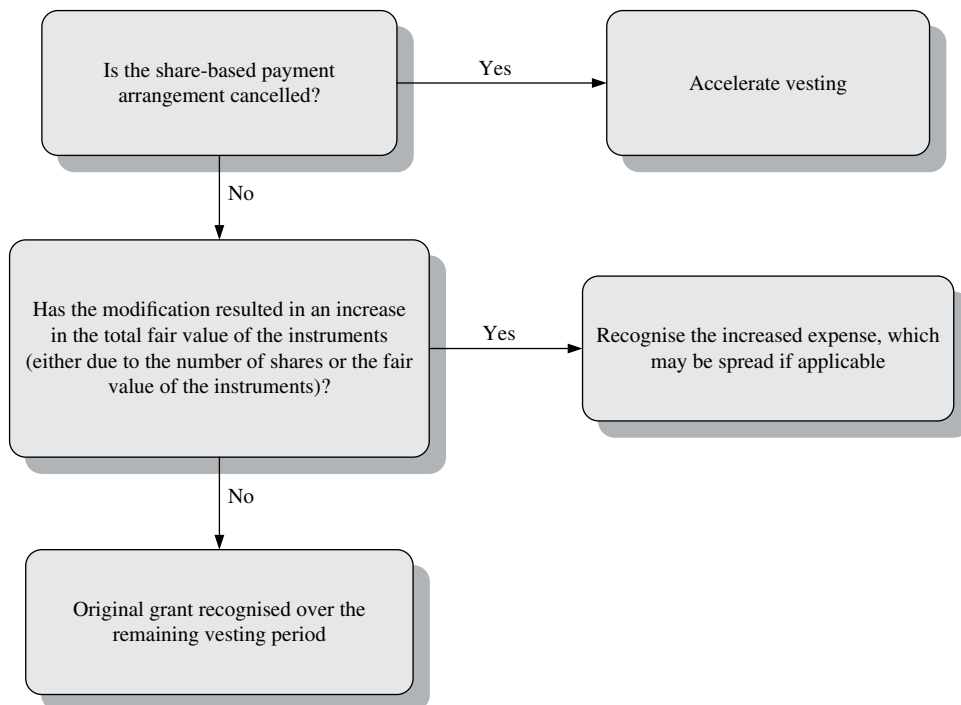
Is the share-based payment arrangement cancelled?

Yes

Accelerate vesting

No

Has the modification resulted in an increase in the total fair value of the instruments (either due to the number of shares or the fair value of the instruments)?

Yes

Recognise the increased expense, which may be spread if applicable

No

Original grant recognised over the remaining vesting period